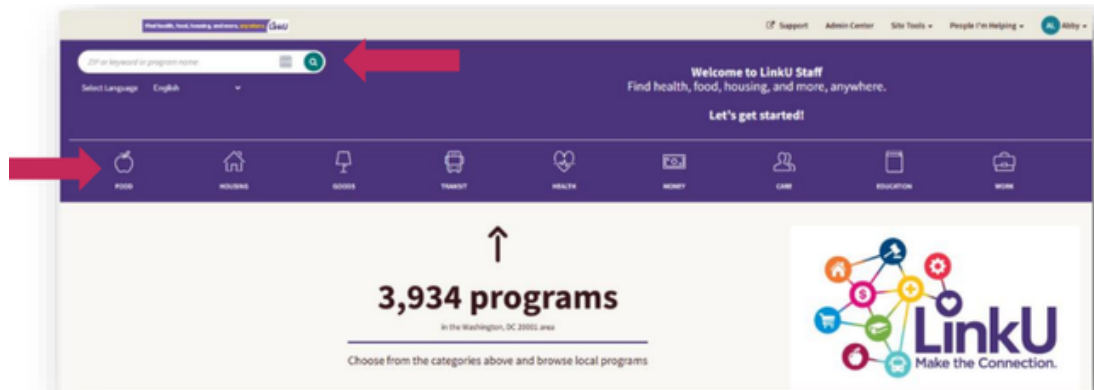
Find health, food, housing, and more, anywhere. LinkU

Support Admin Center Site Tools People I'm Helping AL Abby

ZIP or keyword or program name

Select Language English

Welcome to LinkU Staff
Find health, food, housing, and more, anywhere.

Let's get started!

FOOD HOUSING GOODS TRANSIT HEALTH MONEY CARE EDUCATION WORK

3,934 programs

in the Washington, DC 20001 area

Choose from the categories above and browse local programs

LinkU
Make the Connection.